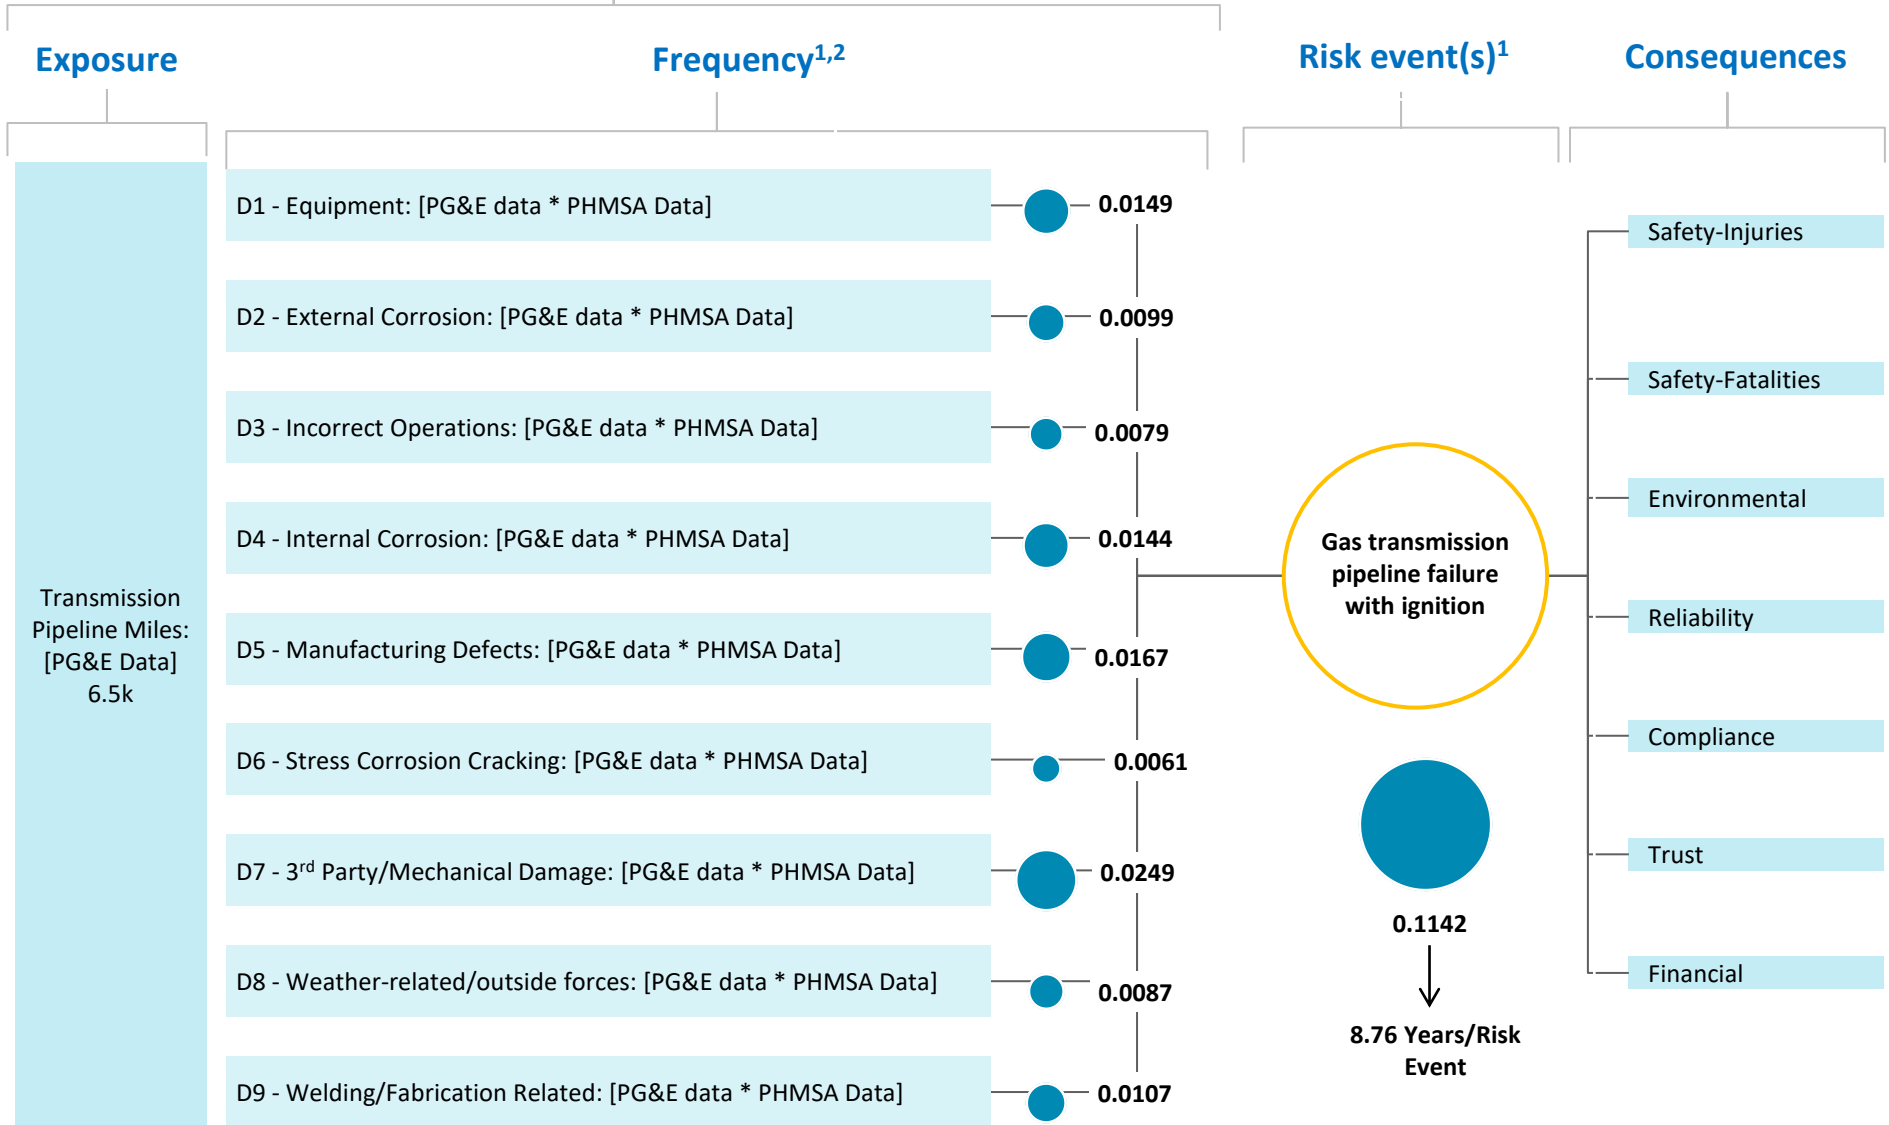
Exposure

Frequency$^{1,2}$

Risk event(s)$^{1}$

Consequences

Transmission Pipeline Miles: [PG&E Data] 6.5k

D1 - Equipment: [PG&E data * PHMSA Data] 0.0149

D2 - External Corrosion: [PG&E data * PHMSA Data] 0.0099

D3 - Incorrect Operations: [PG&E data * PHMSA Data] 0.0079

D4 - Internal Corrosion: [PG&E data * PHMSA Data] 0.0144

D5 - Manufacturing Defects: [PG&E data * PHMSA Data] 0.0167

D6 - Stress Corrosion Cracking: [PG&E data * PHMSA Data] 0.0061

D7 - 3$^{rd}$ Party/Mechanical Damage: [PG&E data * PHMSA Data] 0.0249

D8 - Weather-related/outside forces: [PG&E data * PHMSA Data] 0.0087

D9 - Welding/Fabrication Related: [PG&E data * PHMSA Data] 0.0107

Gas transmission pipeline failure with ignition

0.1142

8.76 Years/Risk Event

Safety-Injuries

Safety-Fatalities

Environmental

Reliability

Compliance

Trust

Financial